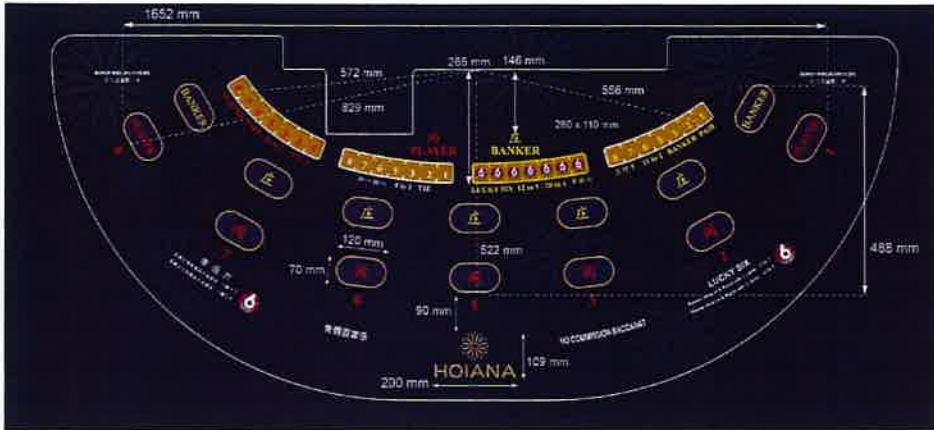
1652 mm

265 mm
146 mm
572 mm
829 mm
556 mm
280 x 110 mm

BANKER
BANKER
PLAYER
庄
BANKER
LUCKY SIX
BANKER PAIR
TIE

庄
庄
庄
庄
庄
120 mm
522 mm
70 mm
90 mm
485 mm

LUCKY SIX

NO COMMISSION BACCARAT
HOIANA
109 mm
200 mm